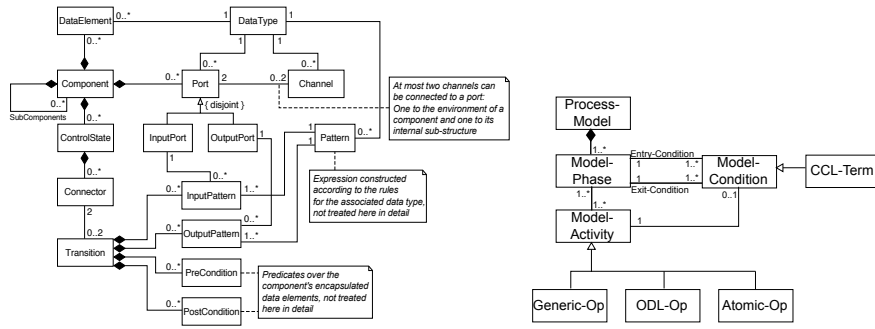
DataElement
0..*
DataType
1
1
0..*
Component
0..*
SubComponents
0..*
0..*
Port
2
0..2
Channel
1
0..*
1
{ disjoint }
At most two channels can be connected to a port: One to the environment of a component and one to its internal sub-structure
ControlState
0..*
InputPort
OutputPort
1
Pattern
0..*
1
1
Connector
0..*
InputPattern
1..*
Expression constructed according to the rules for the associated data type, not treated here in detail
2
0..*
0..2
OutputPattern
1..*
Transition
0..*
PreCondition
Predicates over the component's encapsulated data elements, not treated here in detail
0..*
PostCondition

Process-Model
1..*
Model-Phase
Entry-Condition
1
1..*
1
1..*
Exit-Condition
Model-Condition
CCL-Term
1..*
0..1
Model-Activity
1
Generic-Op
ODL-Op
Atomic-Op